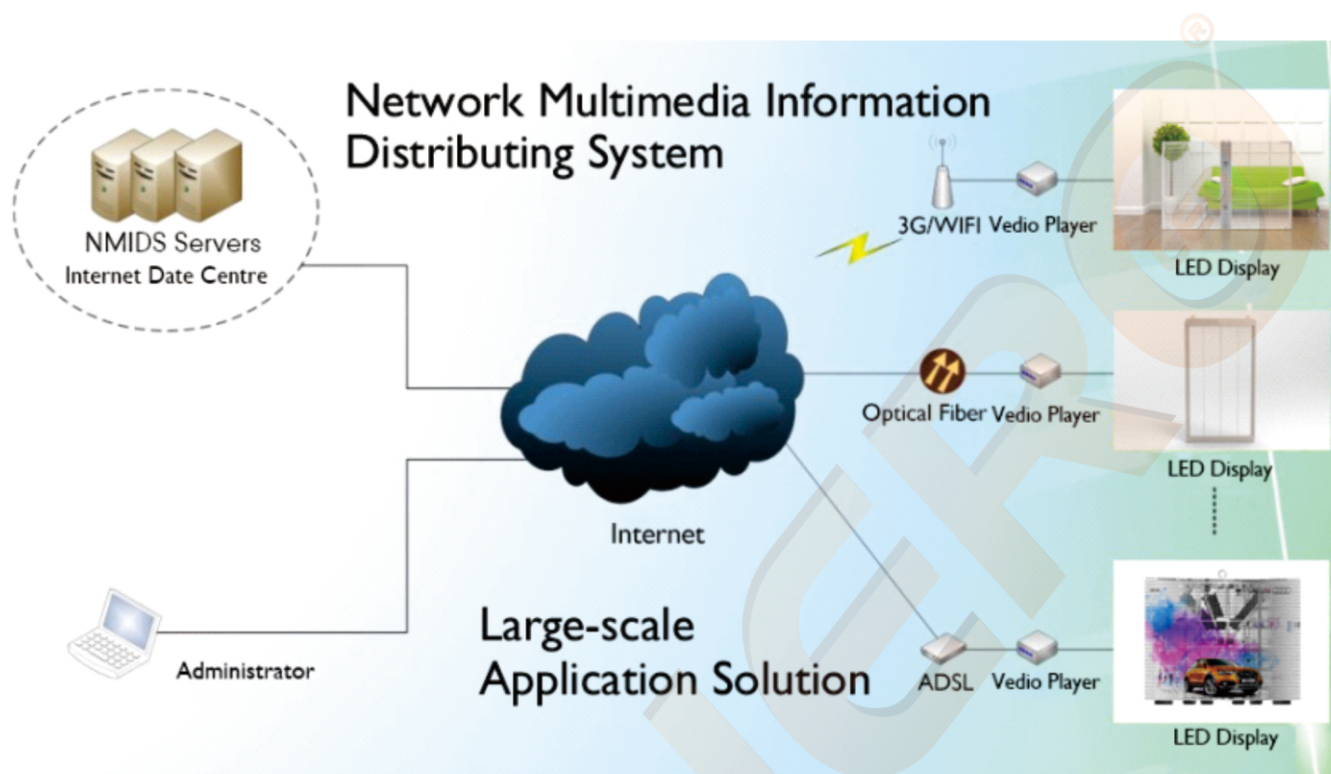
Network Multimedia Information Distributing System

NMIDS Servers
Internet Date Centre

3G/WIFI Vedio Player

LED Display

Optical Fiber Vedio Player

LED Display

Internet

Administrator

Large-scale Application Solution

ADSL Vedio Player

LED Display